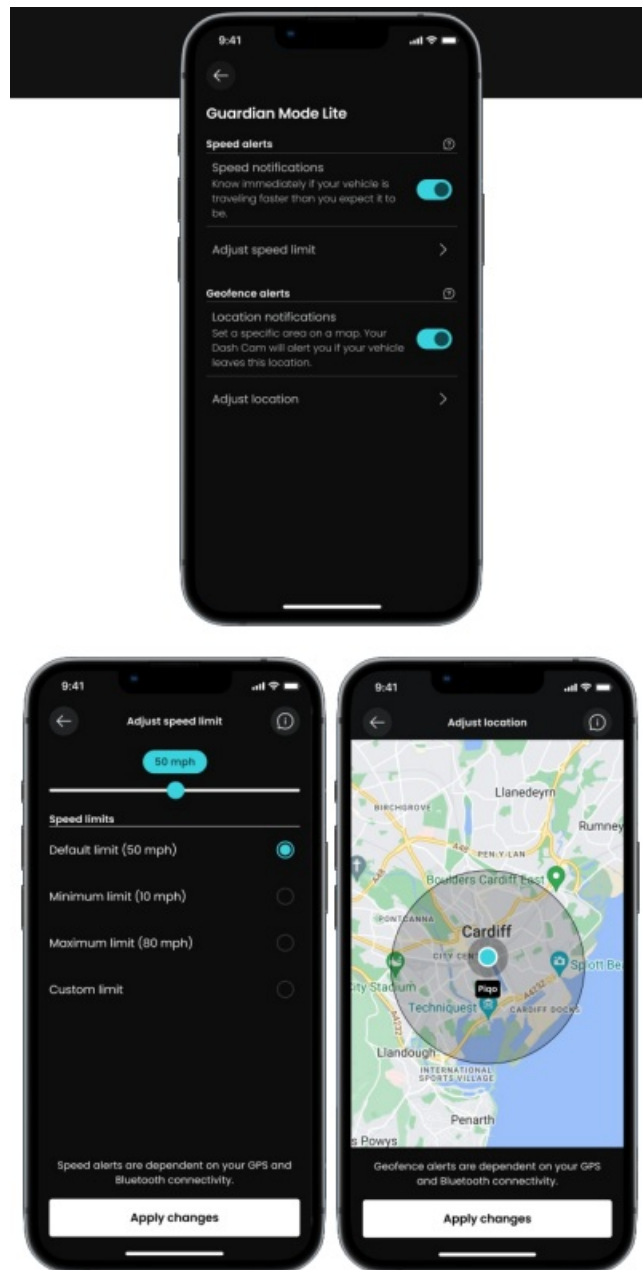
9:41

Guardian Mode Lite

Speed alerts

Speed notifications
Know immediately if your vehicle is traveling faster than you expect it to be.

Adjust speed limit

Geofence alerts

Location notifications
Set a specific area on a map. Your Dash Cam will alert you if your vehicle leaves this location.

Adjust location

9:41

Adjust speed limit

50 mph

Speed limits

Default limit (50 mph)

Minimum limit (10 mph)

Maximum limit (80 mph)

Custom limit

Speed alerts are dependent on your GPS and Bluetooth connectivity.

Apply changes

9:41

Adjust location

Llanedeyrn
BIRCHGROVE
Rumney
A48
PEN-Y-LAN
A48
Boulders Cardiff East
PONTCANNA
Cardiff
CITY CENT
Sport Be
City Stadium
Piqo
Techniquest
A4232
CARDIFF DOCKS
A4232
Llandough
INTERNATIONAL SPORTS VILLAGE
Penarth
s Powys

Geofence alerts are dependent on your GPS and Bluetooth connectivity.

Apply changes